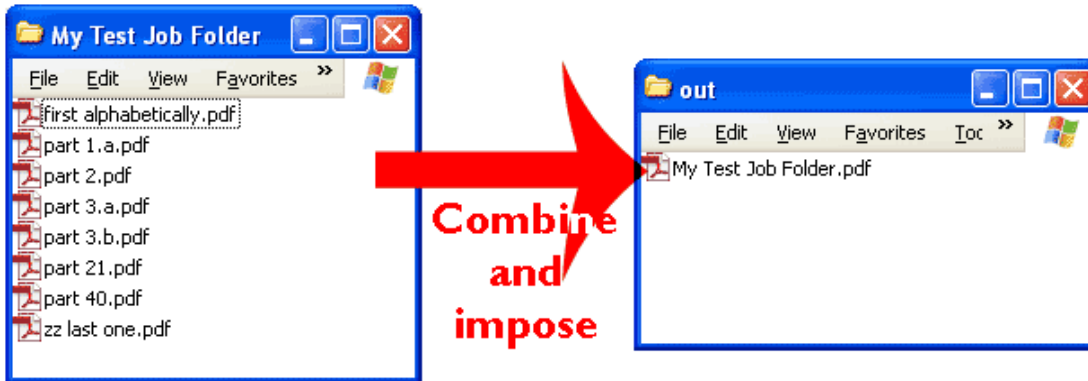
My Test Job Folder

File Edit View Favorites »

first alphabetically.pdf
part 1.a.pdf
part 2.pdf
part 3.a.pdf
part 3.b.pdf
part 21.pdf
part 40.pdf
zz last one.pdf

Combine and impose

out

File Edit View Favorites Toc »

My Test Job Folder.pdf